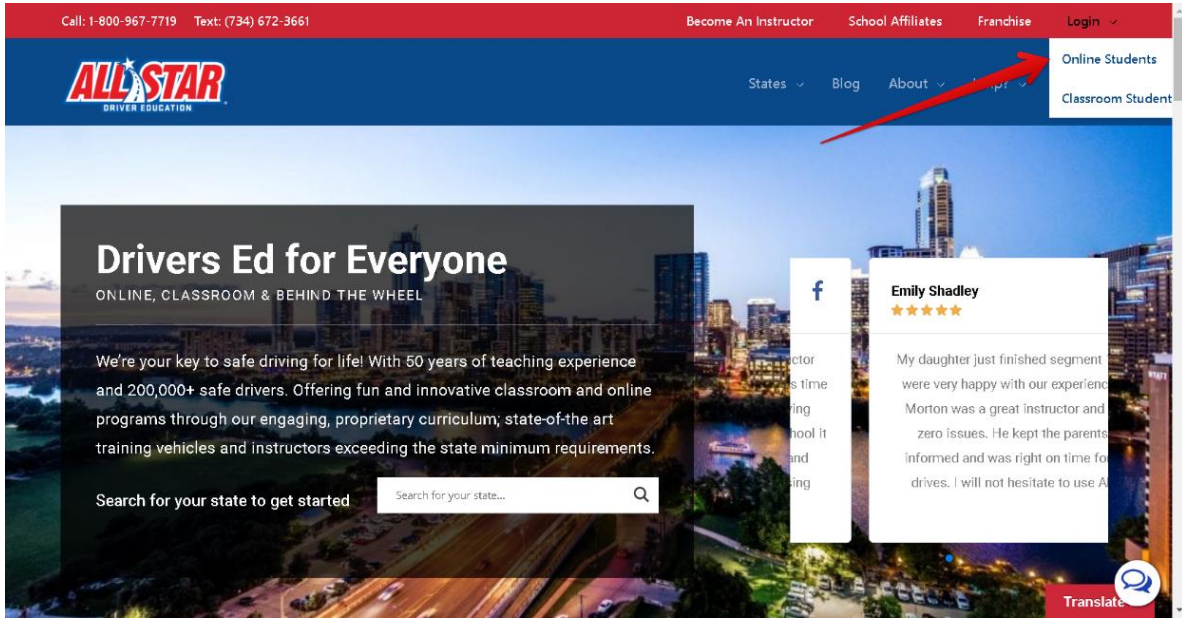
Call: 1-800-967-7719 Text: (734) 672-3661

Become An Instructor School Affiliates Franchise Login

Online Students

Classroom Student

ALL STAR DRIVER EDUCATION

States Blog About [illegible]

Drivers Ed for Everyone

ONLINE, CLASSROOM & BEHIND THE WHEEL

We're your key to safe driving for life! With 50 years of teaching experience and 200,000+ safe drivers. Offering fun and innovative classroom and online programs through our engaging, proprietary curriculum; state-of-the art training vehicles and instructors exceeding the state minimum requirements.

Search for your state to get started

Search for your state...

f

ctor
s time
ing
hool it
and
sing

Emily Shadley

★★★★★

My daughter just finished segment were very happy with our experienc Morton was a great instructor and zero issues. He kept the parents informed and was right on time fo drives. I will not hesitate to use A

Translate